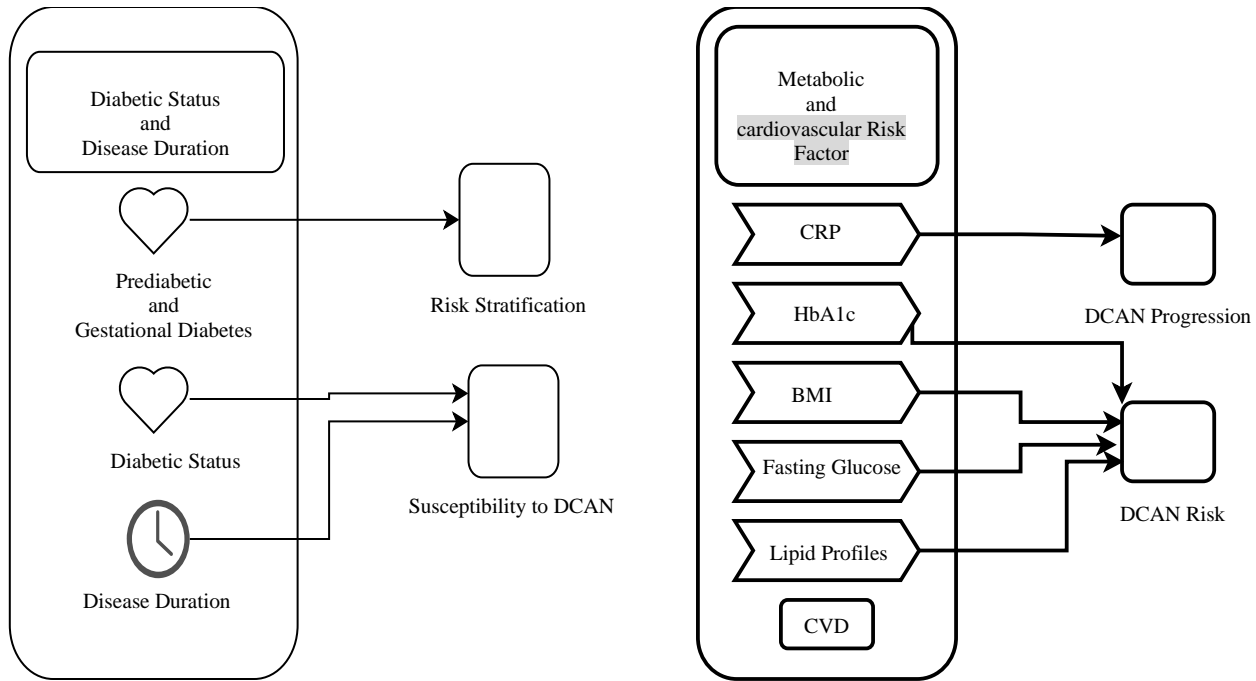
Diabetic Status
and
Disease Duration

Prediabetic
and
Gestational Diabetes

Risk Stratification

Diabetic Status

Susceptibility to DCAN

Disease Duration

Metabolic
and
cardiovascular Risk
Factor

CRP

DCAN Progression

HbA1c

BMI

Fasting Glucose

DCAN Risk

Lipid Profiles

CVD